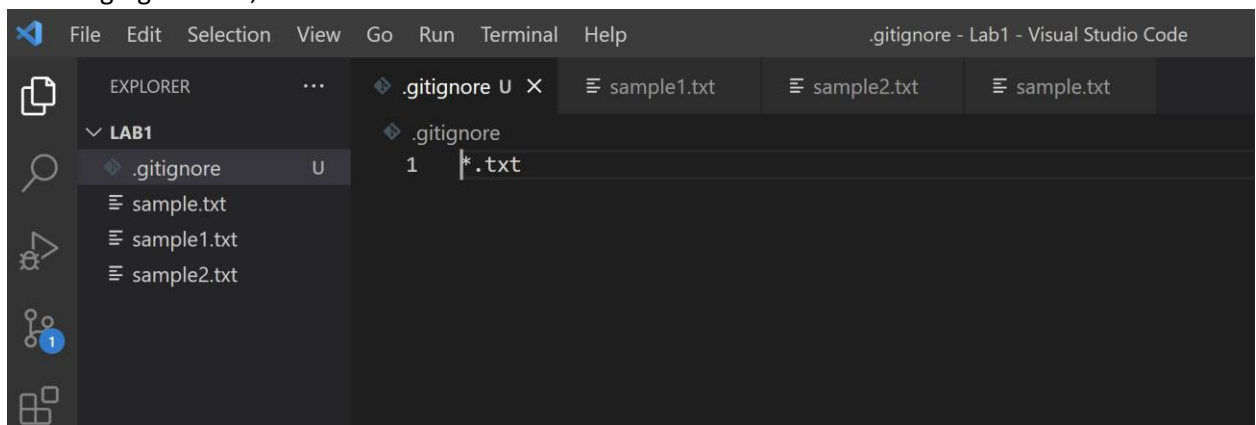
File Edit Selection View Go Run Terminal Help .gitignore - Lab1 - Visual Studio Code

EXPLORER ...

LAB1

.gitignore U

sample.txt

sample1.txt

sample2.txt

1

.gitignore U ×

sample1.txt

sample2.txt

sample.txt

.gitignore

1 *.txt